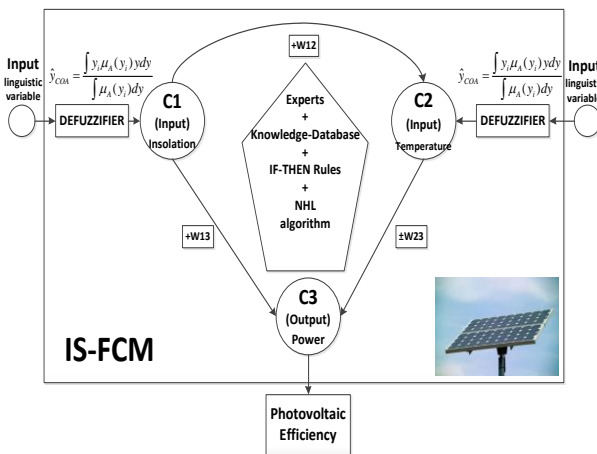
Input
linguistic variable

$\hat{y}_{COA} = \frac{\int y_i \mu_A(y_i) y dy}{\int \mu_A(y_i) dy}$

DEFUZZIFIER

C1
(Input)
Insolation

+W12

Experts
+
Knowledge-Database
+
IF-THEN Rules
+
NHL
algorithm

$\hat{y}_{COA} = \frac{\int y_i \mu_A(y_i) y dy}{\int \mu_A(y_i) dy}$

Input
linguistic variable

C2
(Input)
Temperature

DEFUZZIFIER

+W13

±W23

C3
(Output)
Power

IS-FCM

Photovoltaic
Efficiency